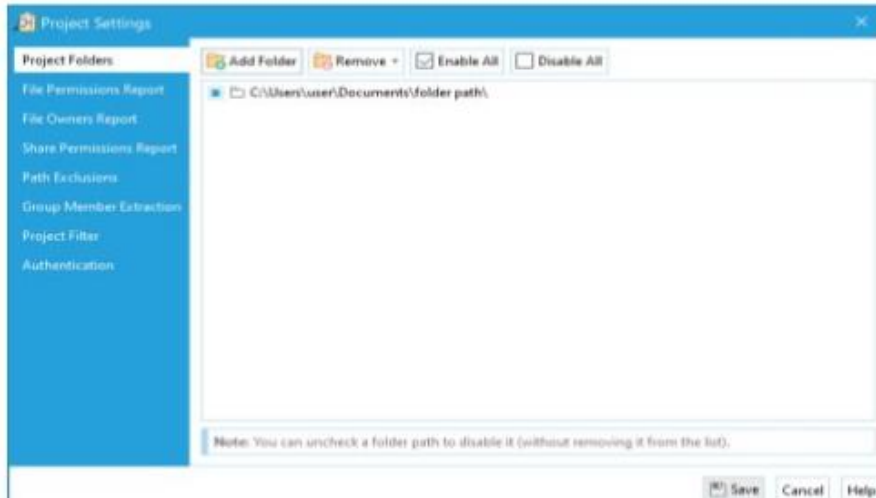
Project Settings

Project Folders
File Permissions Report
File Owners Report
Share Permissions Report
Path Exclusions
Group Member Extraction
Project Filter
Authentication

Add Folder
Remove
Enable All
Disable All

C:\Users\user\Documents\folder path\

Note: You can uncheck a folder path to disable it (without removing it from the list).

Save
Cancel
Help